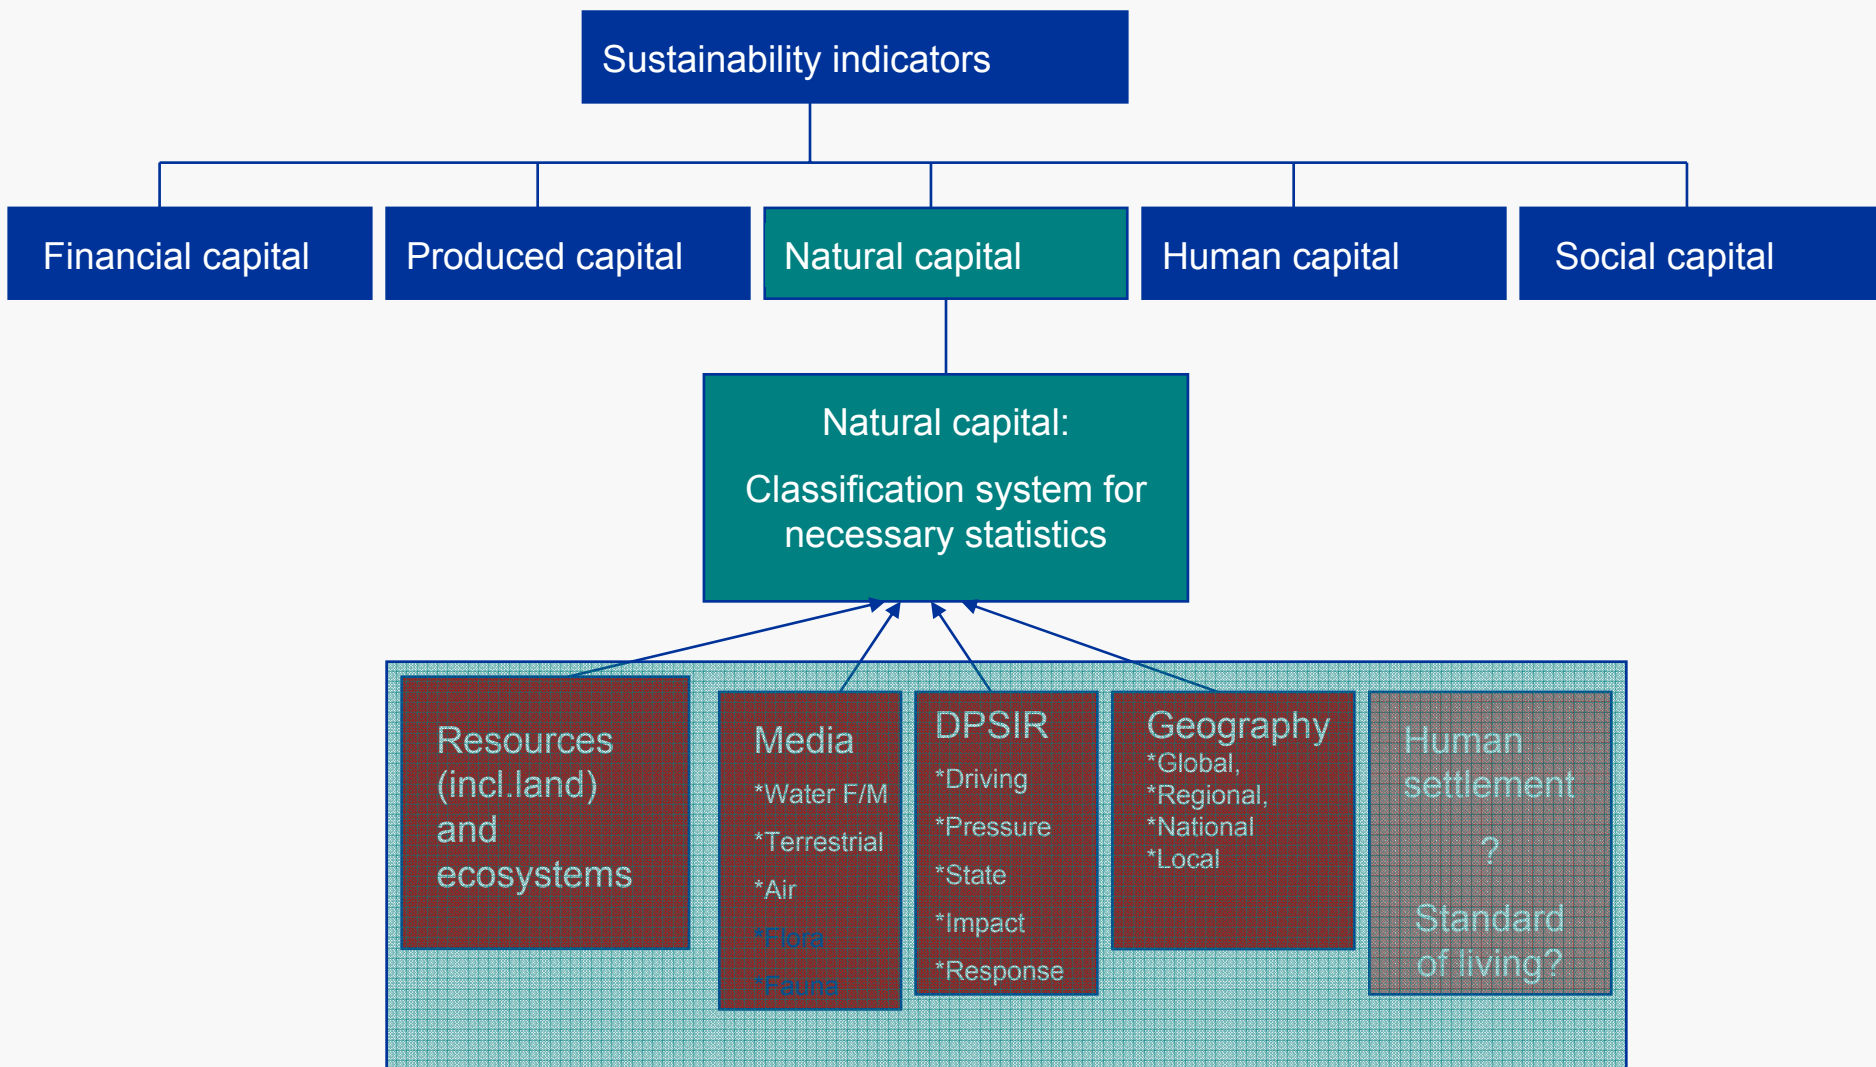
Sustainability indicators

Financial capital

Produced capital

Natural capital

Human capital

Social capital

Natural capital:

Classification system for necessary statistics

Resources (incl.land) and ecosystems

Media
*Water F/M
*Terrestrial
*Air
*Flora
*Fauna

DPSIR
*Driving
*Pressure
*State
*Impact
*Response

Geography
*Global,
*Regional,
*National
*Local

Human settlement
?
Standard of living?